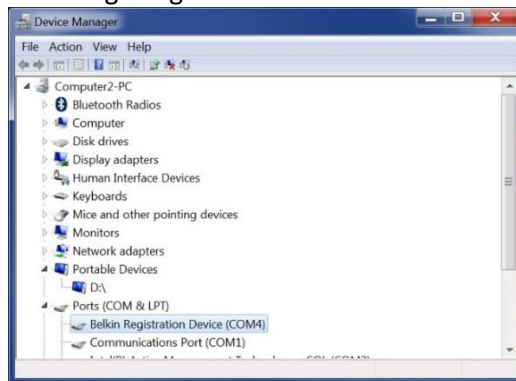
Device Manager

File Action View Help

Computer2-PC
Bluetooth Radios
Computer
Disk drives
Display adapters
Human Interface Devices
Keyboards
Mice and other pointing devices
Monitors
Network adapters
Portable Devices
D:\
Ports (COM & LPT)
Belkin Registration Device (COM4)
Communications Port (COM1)
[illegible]